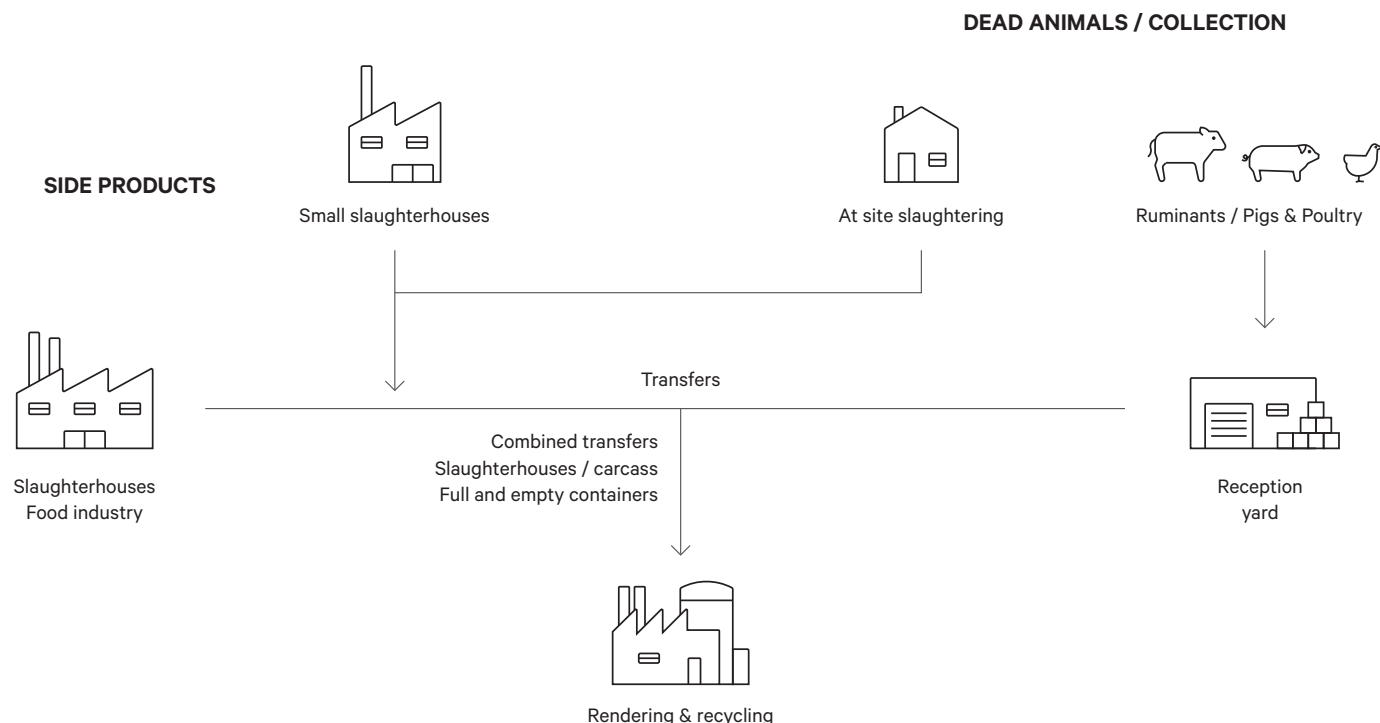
DEAD ANIMALS / COLLECTION

SIDE PRODUCTS

Small slaughterhouses

At site slaughtering

Ruminants / Pigs & Poultry

Transfers

Slaughterhouses
Food industry

Combined transfers
Slaughterhouses / carcass
Full and empty containers

Reception
yard

Rendering & recycling